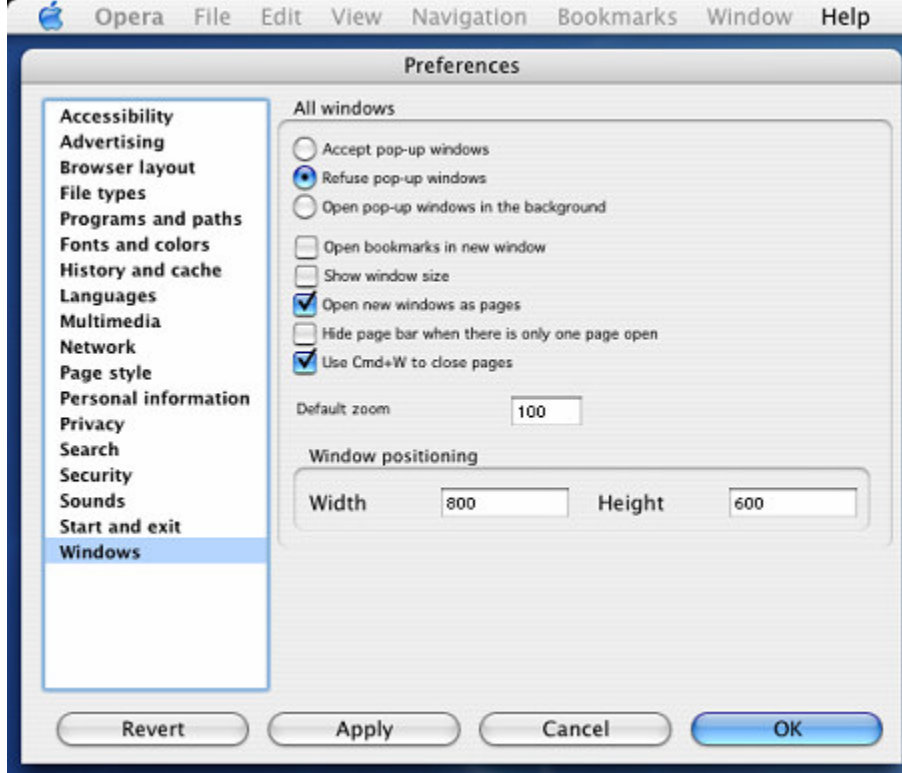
Opera File Edit View Navigation Bookmarks Window Help

Preferences

Accessibility
Advertising
Browser layout
File types
Programs and paths
Fonts and colors
History and cache
Languages
Multimedia
Network
Page style
Personal information
Privacy
Search
Security
Sounds
Start and exit
Windows

All windows

Accept pop-up windows
Refuse pop-up windows
Open pop-up windows in the background

Open bookmarks in new window
Show window size
Open new windows as pages
Hide page bar when there is only one page open
Use Cmd+W to close pages

Default zoom 100

Window positioning

Width 800 Height 600

Revert Apply Cancel OK